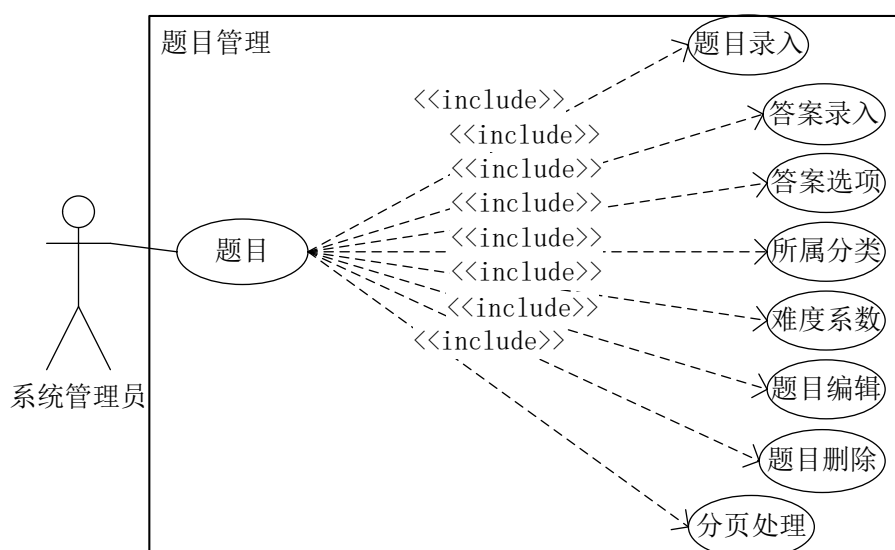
题目管理

题目录入

<<include>>
<<include>>
<<include>>
<<include>>
<<include>>
<<include>>
<<include>>
<<include>>

答案录入

答案选项

题目

所属分类

难度系数

系统管理员

题目编辑

题目删除

分页处理